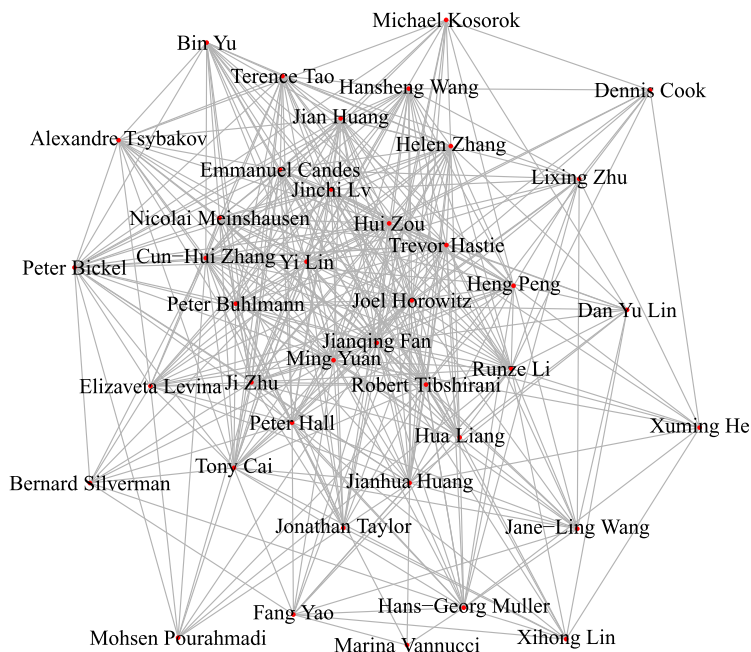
Michael Kosorok
Bin Yu
Terence Tao
Hansheng Wang
Dennis Cook
Jian Huang
Alexandre Tsybakov
Helen Zhang
Emmanuel Candes
Jinchi Lv
Lixing Zhu
Nicolai Meinshausen
Hui Zou
Trevor Hastie
Cun−Hui Zhang
Yi Lin
Peter Bickel
Heng Peng
Peter Buhlmann
Joel Horowitz
Dan Yu Lin
Jianqing Fan
Ming Yuan
Runze Li
Elizaveta Levina
Ji Zhu
Robert Tibshirani
Xuming He
Peter Hall
Hua Liang
Tony Cai
Bernard Silverman
Jianhua Huang
Jonathan Taylor
Jane−Ling Wang
Fang Yao
Hans−Georg Muller
Mohsen Pourahmadi
Marina Vannucci
Xihong Lin